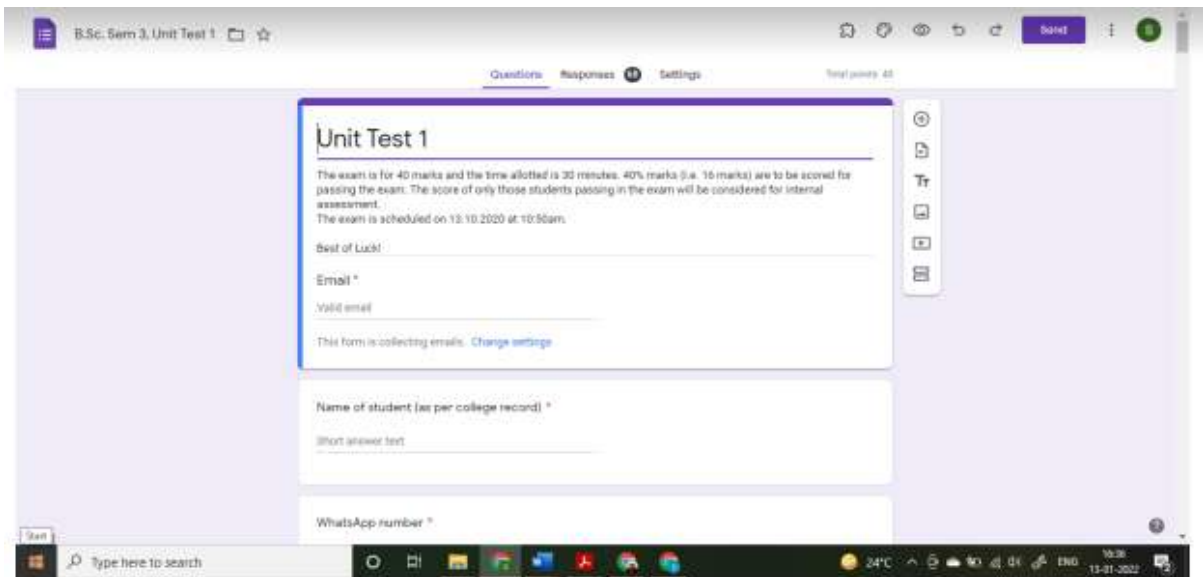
B.Sc. Sem 3, Unit Test 1

Send

S

Questions Responses 68 Settings

Total points: 40

Unit Test 1

The exam is for 40 marks and the time allotted is 30 minutes. 40% marks (i.e. 16 marks) are to be scored for passing the exam. The score of only those students passing in the exam will be considered for internal assessment.
The exam is scheduled on 13.10.2020 at 10:50am.

Best of Luck!

Email *

Valid email

This form is collecting emails. Change settings

Name of student (as per college record) *

Short answer text

WhatsApp number *

Start

Type here to search

24°C

ENG

18:36
13-01-2022